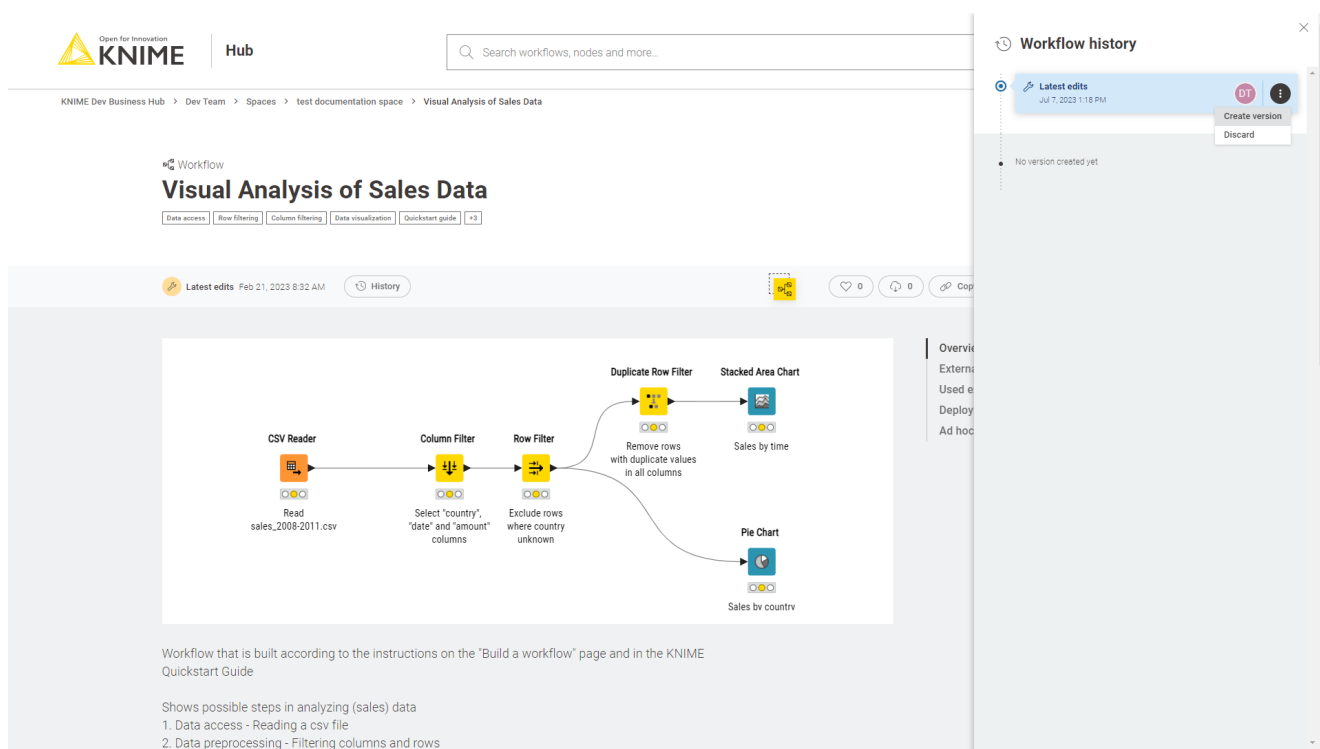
Open for Innovation
KNIME

Hub

Search workflows, nodes and more...

KNIME Dev Business Hub > Dev Team > Spaces > test documentation space > Visual Analysis of Sales Data

Workflow
Visual Analysis of Sales Data

Data access | Row filtering | Column filtering | Data visualization | Quickstart guide | +3

Latest edits Feb 21, 2023 8:32 AM

History

0 | 0 | Cop

Overvi
Externa
Used e
Deploy
Ad hoc

Duplicate Row Filter

Stacked Area Chart

CSV Reader

Column Filter

Row Filter

Remove rows with duplicate values in all columns

Sales by time

Read sales_2008-2011.csv

Select "country", "date" and "amount" columns

Exclude rows where country unknown

Pie Chart

Sales by country

Workflow that is built according to the instructions on the "Build a workflow" page and in the KNIME Quickstart Guide

Shows possible steps in analyzing (sales) data
1. Data access - Reading a csv file
2. Data preprocessing - Filtering columns and rows

Workflow history

Latest edits
Jul 7, 2023 1:18 PM

DT

Create version
Discard

No version created yet